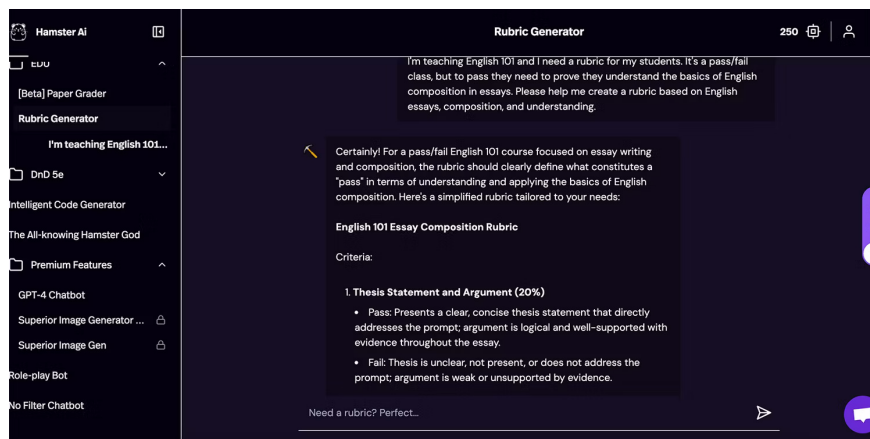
Hamster Ai

EDU

[Beta] Paper Grader

Rubric Generator

I'm teaching English 101...

DnD 5e

Intelligent Code Generator

The All-knowing Hamster God

Premium Features

GPT-4 Chatbot

Superior Image Generator ...

Superior Image Gen

Role-play Bot

No Filter Chatbot

Rubric Generator

250

I'm teaching English 101 and I need a rubric for my students. It's a pass/fail class, but to pass they need to prove they understand the basics of English composition in essays. Please help me create a rubric based on English essays, composition, and understanding.

Certainly! For a pass/fail English 101 course focused on essay writing and composition, the rubric should clearly define what constitutes a "pass" in terms of understanding and applying the basics of English composition. Here's a simplified rubric tailored to your needs:

**English 101 Essay Composition Rubric**

Criteria:

1. **Thesis Statement and Argument (20%)**
- Pass: Presents a clear, concise thesis statement that directly addresses the prompt; argument is logical and well-supported with evidence throughout the essay.
- Fail: Thesis is unclear, not present, or does not address the prompt; argument is weak or unsupported by evidence.

Need a rubric? Perfect...